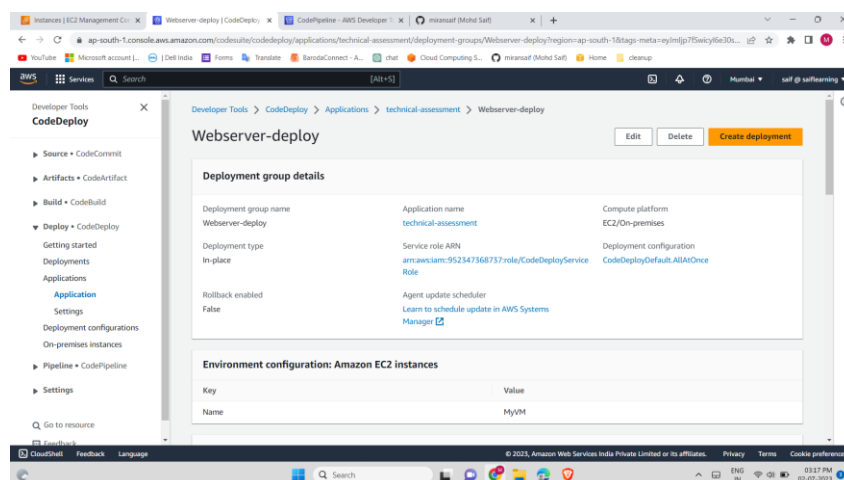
Instances | EC2 Management Co | Webserver-deploy | CodeDeploy | CodePipeline - AWS Developer S | miransaif (Mohd Saif) | +

ap-south-1.console.aws.amazon.com/codesuite/codedeploy/applications/technical-assessment/deployment-groups/Webserver-deploy?region=ap-south-1&tags-meta=eyJmIjp7Swicyl6e30s...

YouTube | Microsoft account |... | Dell India | Forms | Translate | BarodaConnect - A... | chat | Cloud Computing S... | miransaif (Mohd Saif) | Home | cleanup

aws | Services | Search | [Alt+S] | Mumbai ▼ | saif @ saiflearning ▼

Developer Tools
CodeDeploy

▶ Source • CodeCommit
▶ Artifacts • CodeArtifact
▶ Build • CodeBuild
▼ Deploy • CodeDeploy
Getting started
Deployments
Applications
Application
Settings
Deployment configurations
On-premises instances
▶ Pipeline • CodePipeline
▶ Settings

Go to resource
Feedback

Developer Tools > CodeDeploy > Applications > technical-assessment > Webserver-deploy

Webserver-deploy

Edit | Delete | Create deployment

Deployment group details

Deployment group name
Webserver-deploy

Application name
technical-assessment

Compute platform
EC2/On-premises

Deployment type
In-place

Service role ARN
arn:aws:iam::952347368737:role/CodeDeployServiceRole

Deployment configuration
CodeDeployDefault.AllAtOnce

Rollback enabled
False

Agent update scheduler
Learn to schedule update in AWS Systems Manager

Environment configuration: Amazon EC2 instances

| Key | Value |
|---|---|
| Name | MyVM |

CloudShell | Feedback | Language | © 2023, Amazon Web Services India Private Limited or its affiliates. | Privacy | Terms | Cookie preference

Search | ENG IN | 03:17 PM 02-07-2023